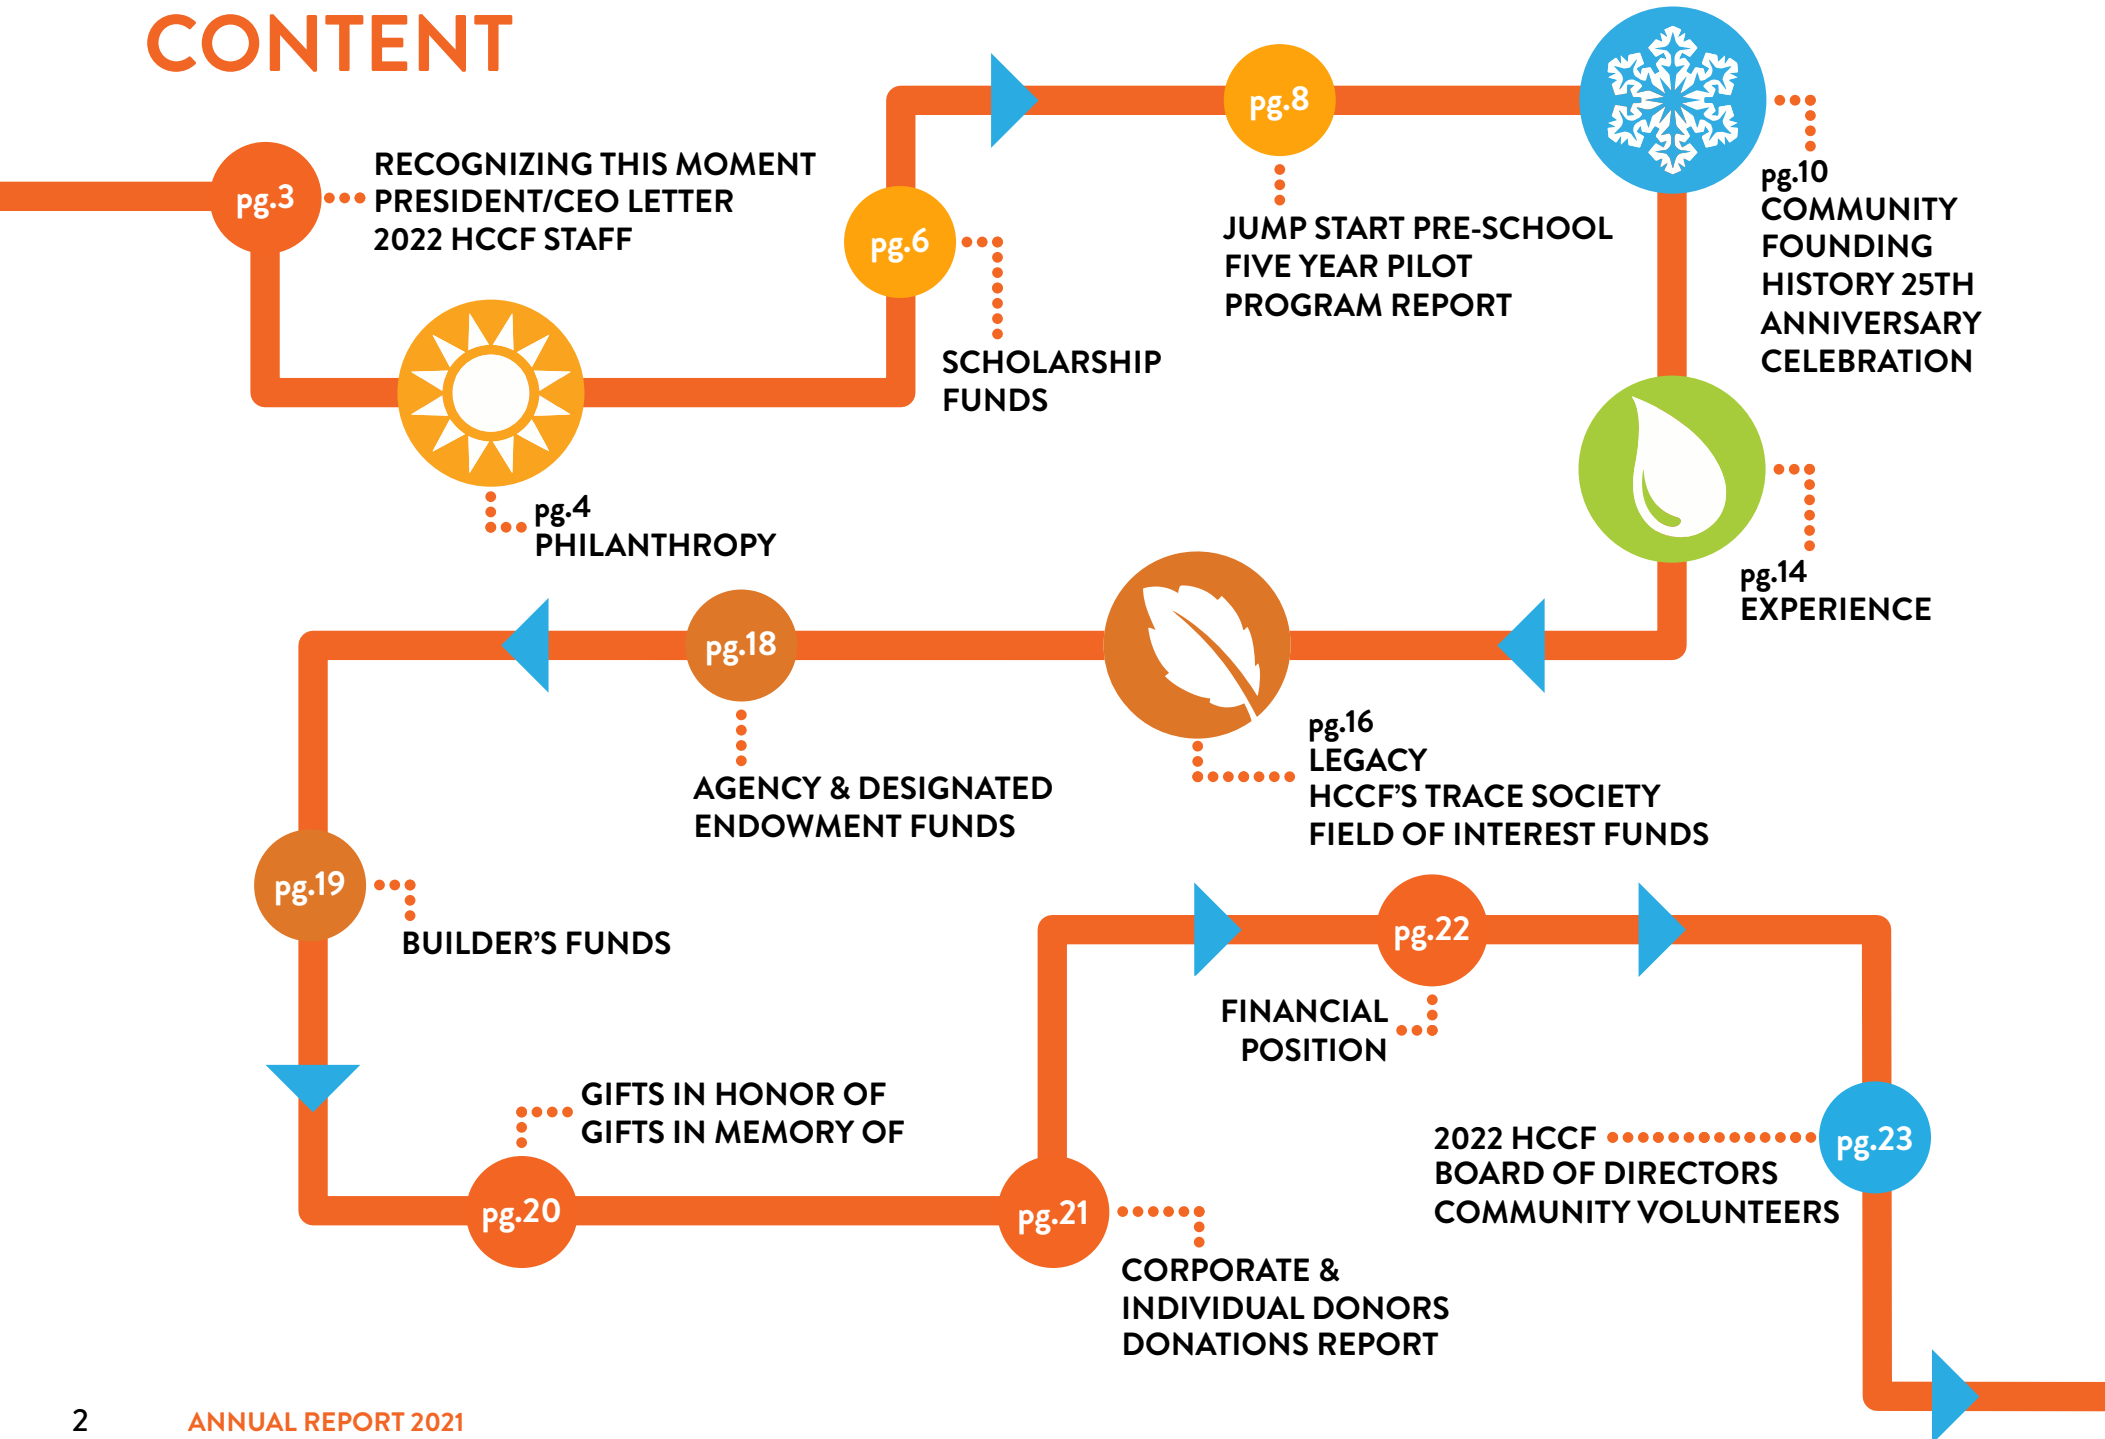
CONTENT

pg.3
RECOGNIZING THIS MOMENT
PRESIDENT/CEO LETTER
2022 HCCF STAFF

pg.4
PHILANTHROPY

pg.6
SCHOLARSHIP FUNDS

pg.8
JUMP START PRE-SCHOOL FIVE YEAR PILOT PROGRAM REPORT

pg.10
COMMUNITY FOUNDING HISTORY 25TH ANNIVERSARY CELEBRATION

pg.14
EXPERIENCE

pg.16
LEGACY
HCCF'S TRACE SOCIETY
FIELD OF INTEREST FUNDS

pg.18
AGENCY & DESIGNATED ENDOWMENT FUNDS

pg.19
BUILDER'S FUNDS

pg.20
GIFTS IN HONOR OF
GIFTS IN MEMORY OF

pg.21
CORPORATE & INDIVIDUAL DONORS DONATIONS REPORT

pg.22
FINANCIAL POSITION

pg.23
2022 HCCF BOARD OF DIRECTORS
COMMUNITY VOLUNTEERS

2 ANNUAL REPORT 2021